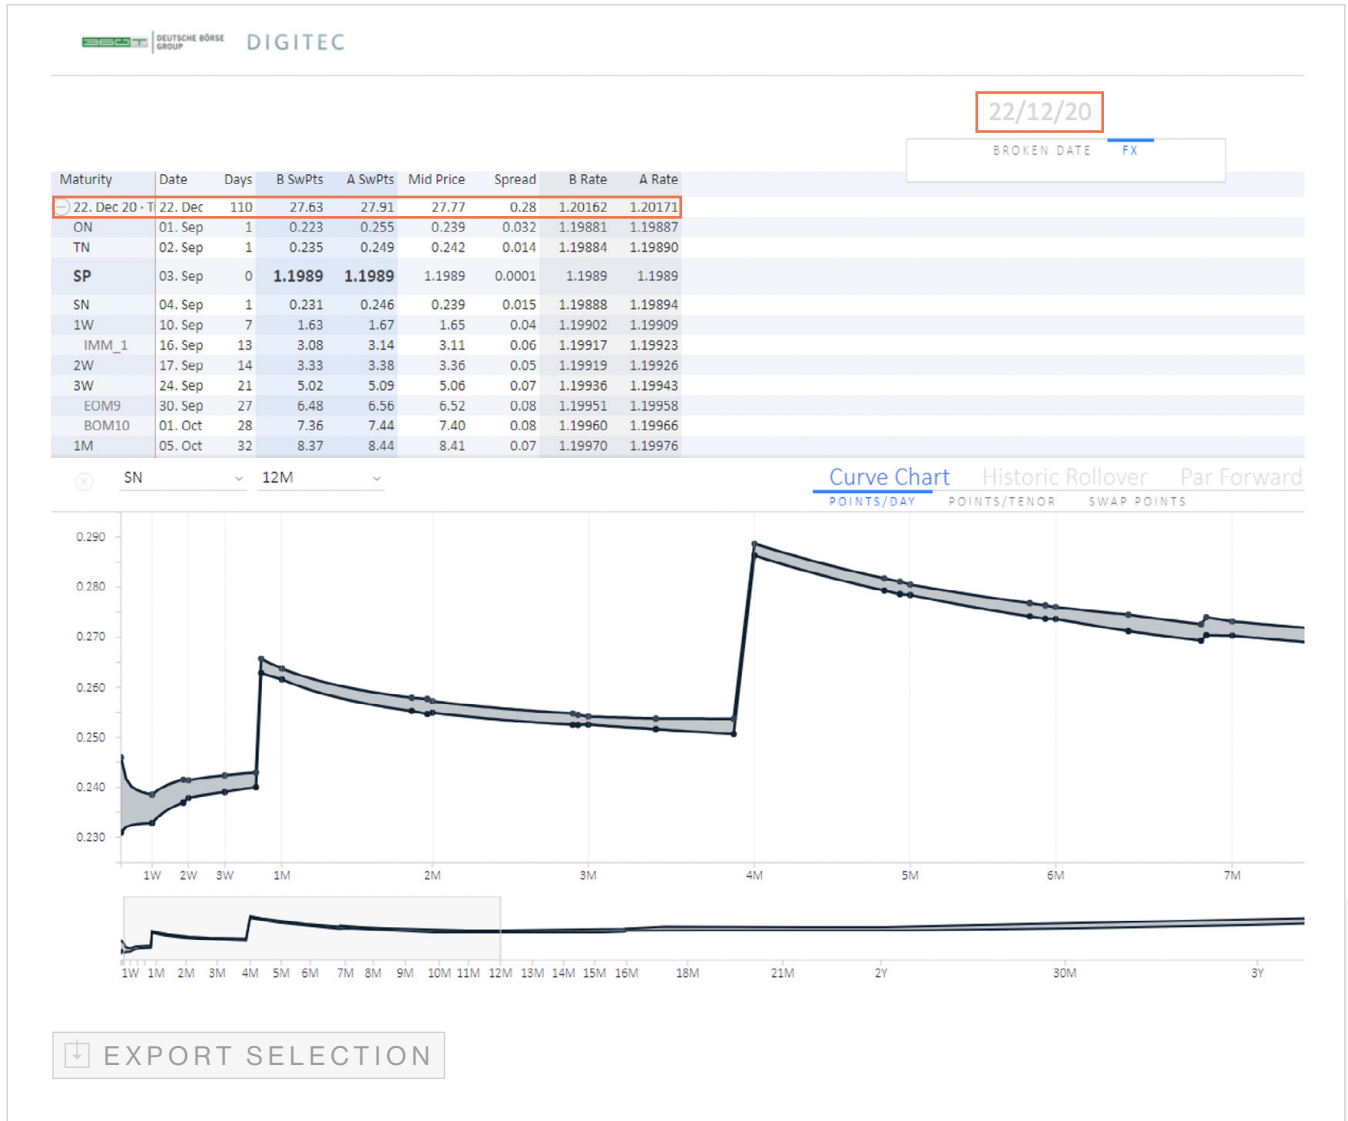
DEUTSCHE BÖRSE GROUP DIGITEC

22/12/20

BROKEN DATE FX

| Maturity | Date | Days | B SwPts | A SwPts | Mid Price | Spread | B Rate | A Rate |
|---|---|---|---|---|---|---|---|---|
| 22. Dec 20 - T | 22. Dec | 110 | 27.63 | 27.91 | 27.77 | 0.28 | 1.20162 | 1.20171 |
| ON | 01. Sep | 1 | 0.223 | 0.255 | 0.239 | 0.032 | 1.19881 | 1.19887 |
| TN | 02. Sep | 1 | 0.235 | 0.249 | 0.242 | 0.014 | 1.19884 | 1.19890 |
| SP | 03. Sep | 0 | 1.1989 | 1.1989 | 1.1989 | 0.0001 | 1.1989 | 1.1989 |
| SN | 04. Sep | 1 | 0.231 | 0.246 | 0.239 | 0.015 | 1.19888 | 1.19894 |
| 1W | 10. Sep | 7 | 1.63 | 1.67 | 1.65 | 0.04 | 1.19902 | 1.19909 |
| IMM_1 | 16. Sep | 13 | 3.08 | 3.14 | 3.11 | 0.06 | 1.19917 | 1.19923 |
| 2W | 17. Sep | 14 | 3.33 | 3.38 | 3.36 | 0.05 | 1.19919 | 1.19926 |
| 3W | 24. Sep | 21 | 5.02 | 5.09 | 5.06 | 0.07 | 1.19936 | 1.19943 |
| EOM9 | 30. Sep | 27 | 6.48 | 6.56 | 6.52 | 0.08 | 1.19951 | 1.19958 |
| BOM10 | 01. Oct | 28 | 7.36 | 7.44 | 7.40 | 0.08 | 1.19960 | 1.19966 |
| 1M | 05. Oct | 32 | 8.37 | 8.44 | 8.41 | 0.07 | 1.19970 | 1.19976 |

SN 12M

Curve Chart POINTS/DAY Historic Rollover POINTS/TENOR Par Forward SWAP POINTS

0.290 0.280 0.270 0.260 0.250 0.240 0.230

1W 2W 3W 1M 2M 3M 4M 5M 6M 7M

1W 1M 2M 3M 4M 5M 6M 7M 8M 9M 10M 11M 12M 13M 14M 15M 16M 18M 21M 2Y 30M 3Y

EXPORT SELECTION